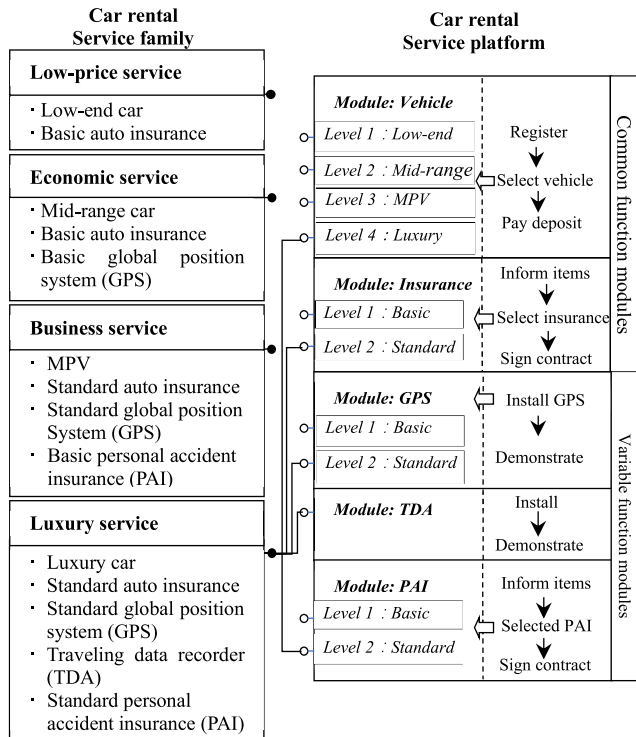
Car rental
Service family

Low-price service

· Low-end car
· Basic auto insurance

Economic service

· Mid-range car
· Basic auto insurance
· Basic global position system (GPS)

Business service

· MPV
· Standard auto insurance
· Standard global position System (GPS)
· Basic personal accident insurance (PAI)

Luxury service

· Luxury car
· Standard auto insurance
· Standard global position system (GPS)
· Traveling data recorder (TDA)
· Standard personal accident insurance (PAI)

Car rental
Service platform

Module: Vehicle
Level 1 : Low-end
Level 2 : Mid-range
Level 3 : MPV
Level 4 : Luxury
Register
Select vehicle
Pay deposit

Module: Insurance
Level 1 : Basic
Level 2 : Standard
Inform items
Select insurance
Sign contract

Common function modules

Module: GPS
Level 1 : Basic
Level 2 : Standard
Install GPS
Demonstrate

Module: TDA
Install
Demonstrate

Module: PAI
Level 1 : Basic
Level 2 : Standard
Inform items
Selected PAI
Sign contract

Variable function modules